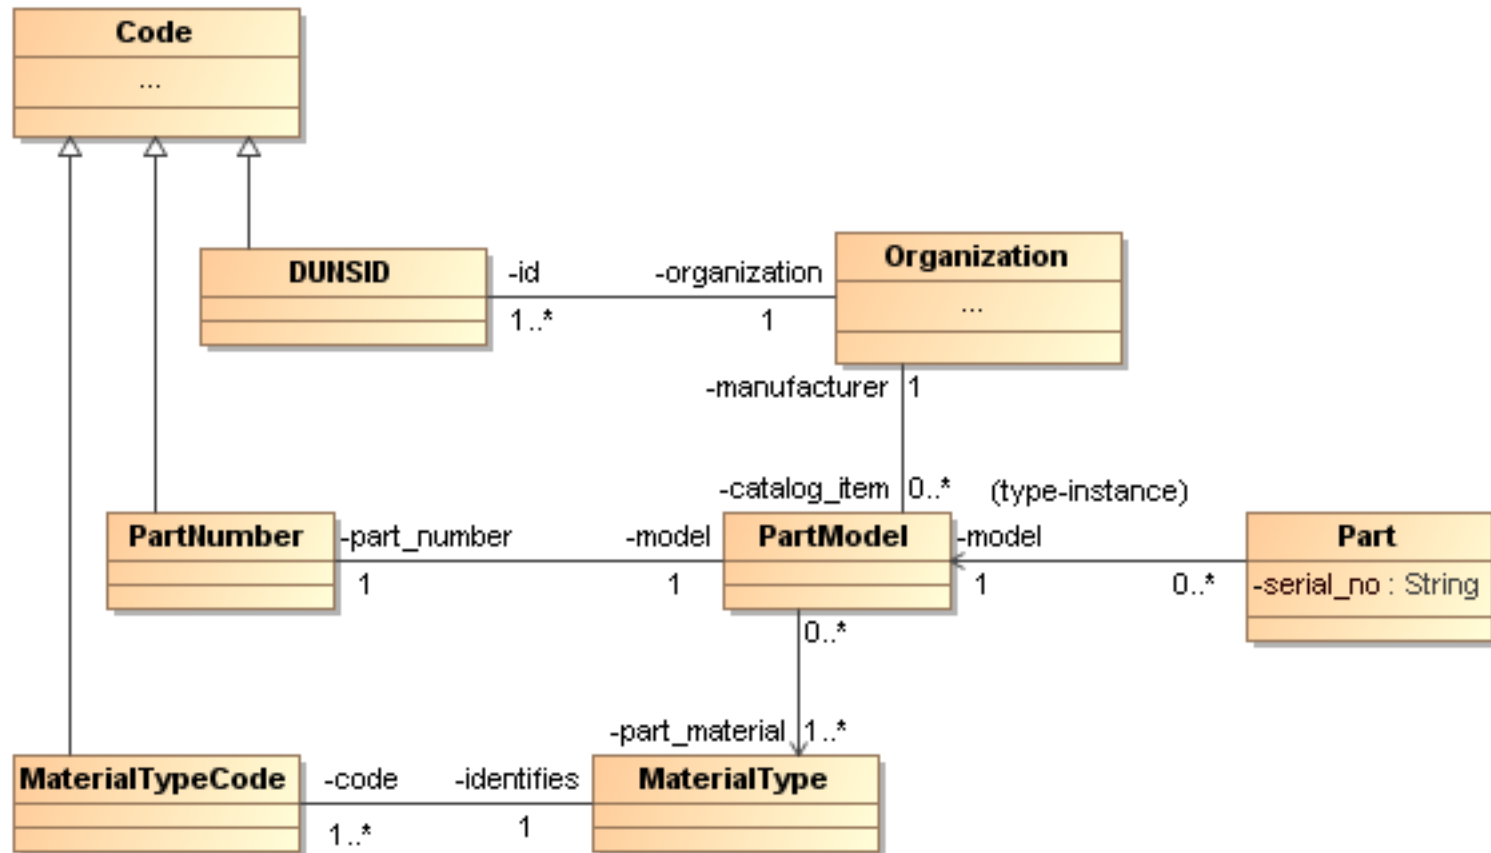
Code
...

DUNSID

-id
1..*

-organization
1

Organization
...

-manufacturer
1

-catalog_item
0..*

(type-instance)

PartNumber

-part_number
1

-model
1

PartModel

-model
1

0..*

Part
-serial_no : String

0..*

-part_material
1..*

MaterialTypeCode

-code
1..*

-identifies
1

MaterialType